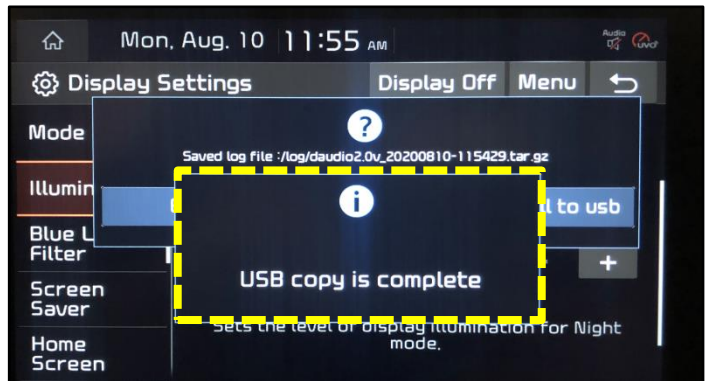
Mon, Aug. 10 11:55 AM

Audio

Display Settings

Display Off

Menu

Mode

?

Saved log file :/log/daudio2.0v_20200810-115429.tar.gz

Illumin

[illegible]l to usb

Blue L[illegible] Filter

USB copy is complete

+

Screen Saver

Sets the level of display illumination for Night mode.

Home Screen